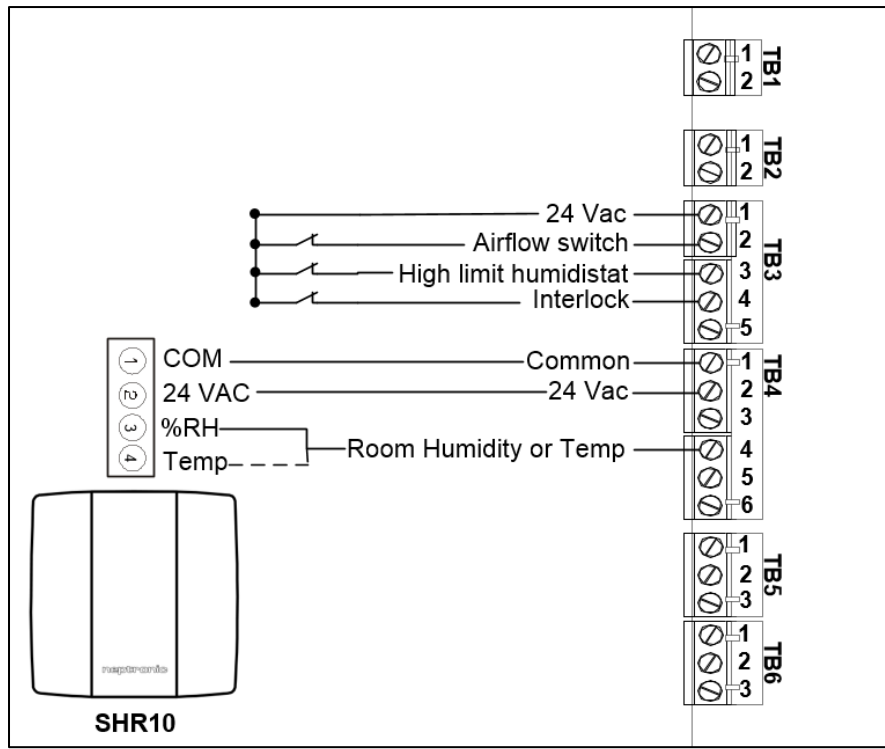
1
2
TB1

1
2
TB2

24 Vac
Airflow switch
High limit humidistat
Interlock
1
2
TB3
3
4
5

1 COM
2 24 VAC
3 %RH
4 Temp

Common
24 Vac
Room Humidity or Temp
1
TB4
2
3
4
5
6

1
2
TB5
3

1
2
TB6
3

neptronic

SHR10